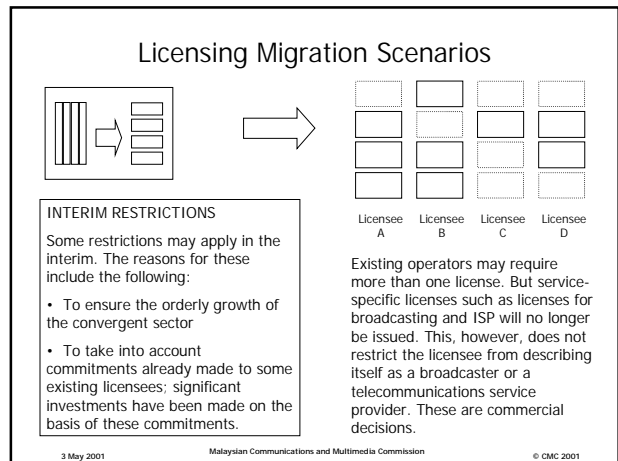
Licensing Migration Scenarios

INTERIM RESTRICTIONS

Some restrictions may apply in the interim. The reasons for these include the following:

• To ensure the orderly growth of the convergent sector

• To take into account commitments already made to some existing licensees; significant investments have been made on the basis of these commitments.

Licensee A

Licensee B

Licensee C

Licensee D

Existing operators may require more than one license. But service-specific licenses such as licenses for broadcasting and ISP will no longer be issued. This, however, does not restrict the licensee from describing itself as a broadcaster or a telecommunications service provider. These are commercial decisions.

3 May 2001

Malaysian Communications and Multimedia Commission

© CMC 2001